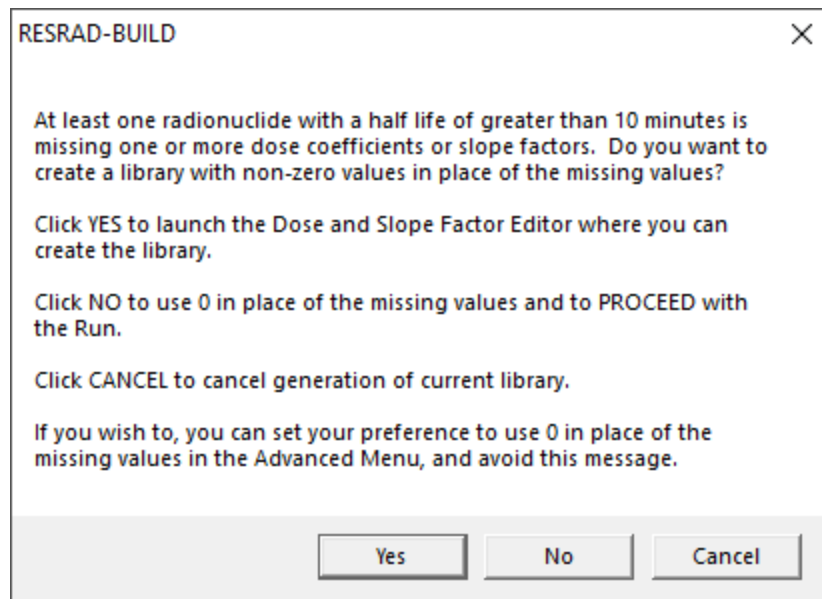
RESRAD-BUILD

At least one radionuclide with a half life of greater than 10 minutes is missing one or more dose coefficients or slope factors. Do you want to create a library with non-zero values in place of the missing values?

Click YES to launch the Dose and Slope Factor Editor where you can create the library.

Click NO to use 0 in place of the missing values and to PROCEED with the Run.

Click CANCEL to cancel generation of current library.

If you wish to, you can set your preference to use 0 in place of the missing values in the Advanced Menu, and avoid this message.

Yes
No
Cancel